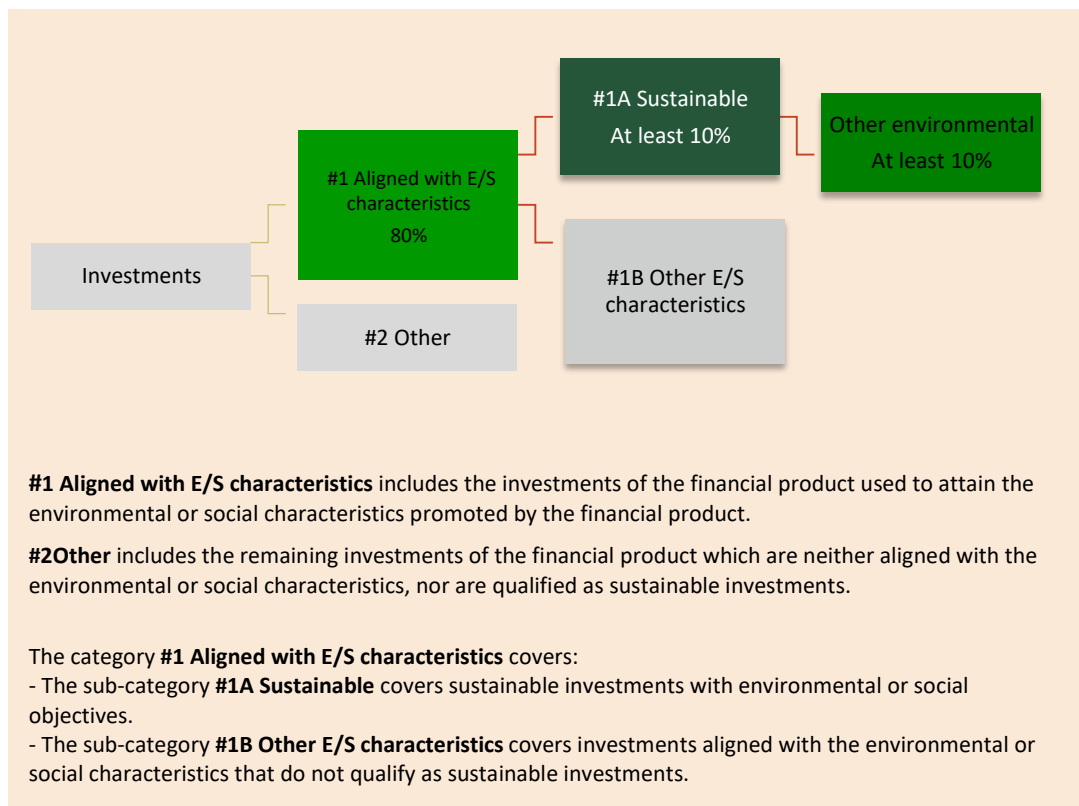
Investments

#1 Aligned with E/S characteristics
80%

#2 Other

#1A Sustainable
At least 10%

#1B Other E/S characteristics

Other environmental
At least 10%

**#1 Aligned with E/S characteristics** includes the investments of the financial product used to attain the environmental or social characteristics promoted by the financial product.

**#2Other** includes the remaining investments of the financial product which are neither aligned with the environmental or social characteristics, nor are qualified as sustainable investments.

The category **#1 Aligned with E/S characteristics** covers:
- The sub-category **#1A Sustainable** covers sustainable investments with environmental or social objectives.
- The sub-category **#1B Other E/S characteristics** covers investments aligned with the environmental or social characteristics that do not qualify as sustainable investments.